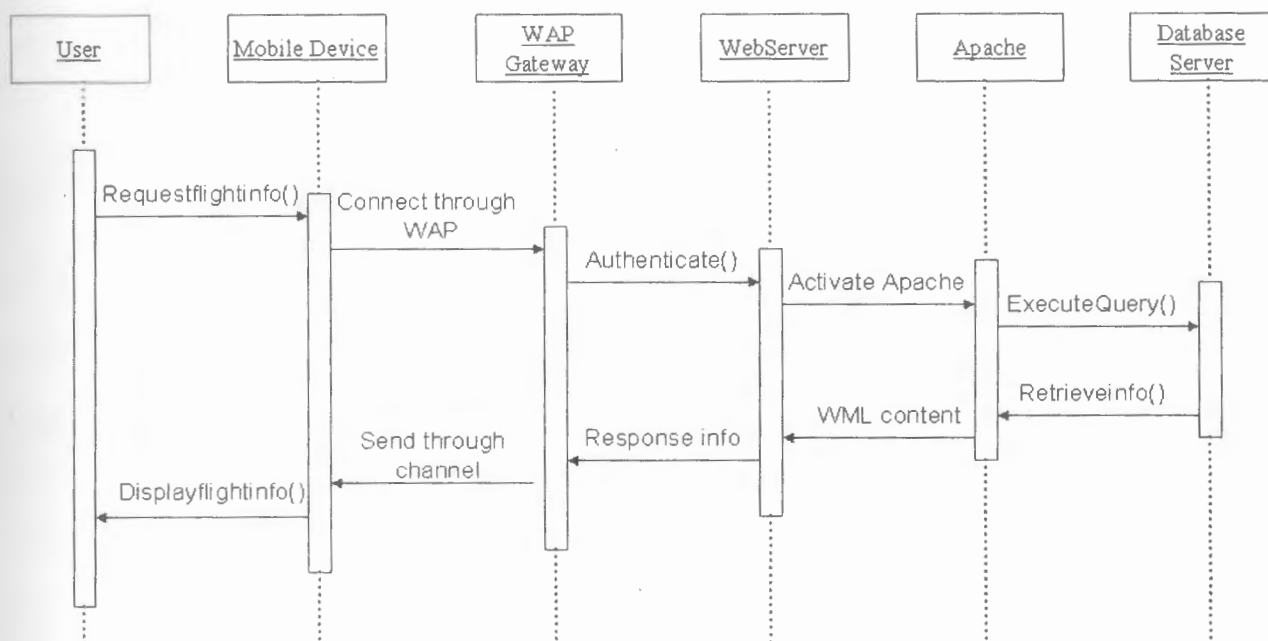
User

Mobile Device

WAP Gateway

WebServer

Apache

Database Server

Requestflightinfo()

Connect through WAP

Authenticate()

Activate Apache

ExecuteQuery()

Retrieveinfo()

WML content

Response info

Send through channel

Displayflightinfo()